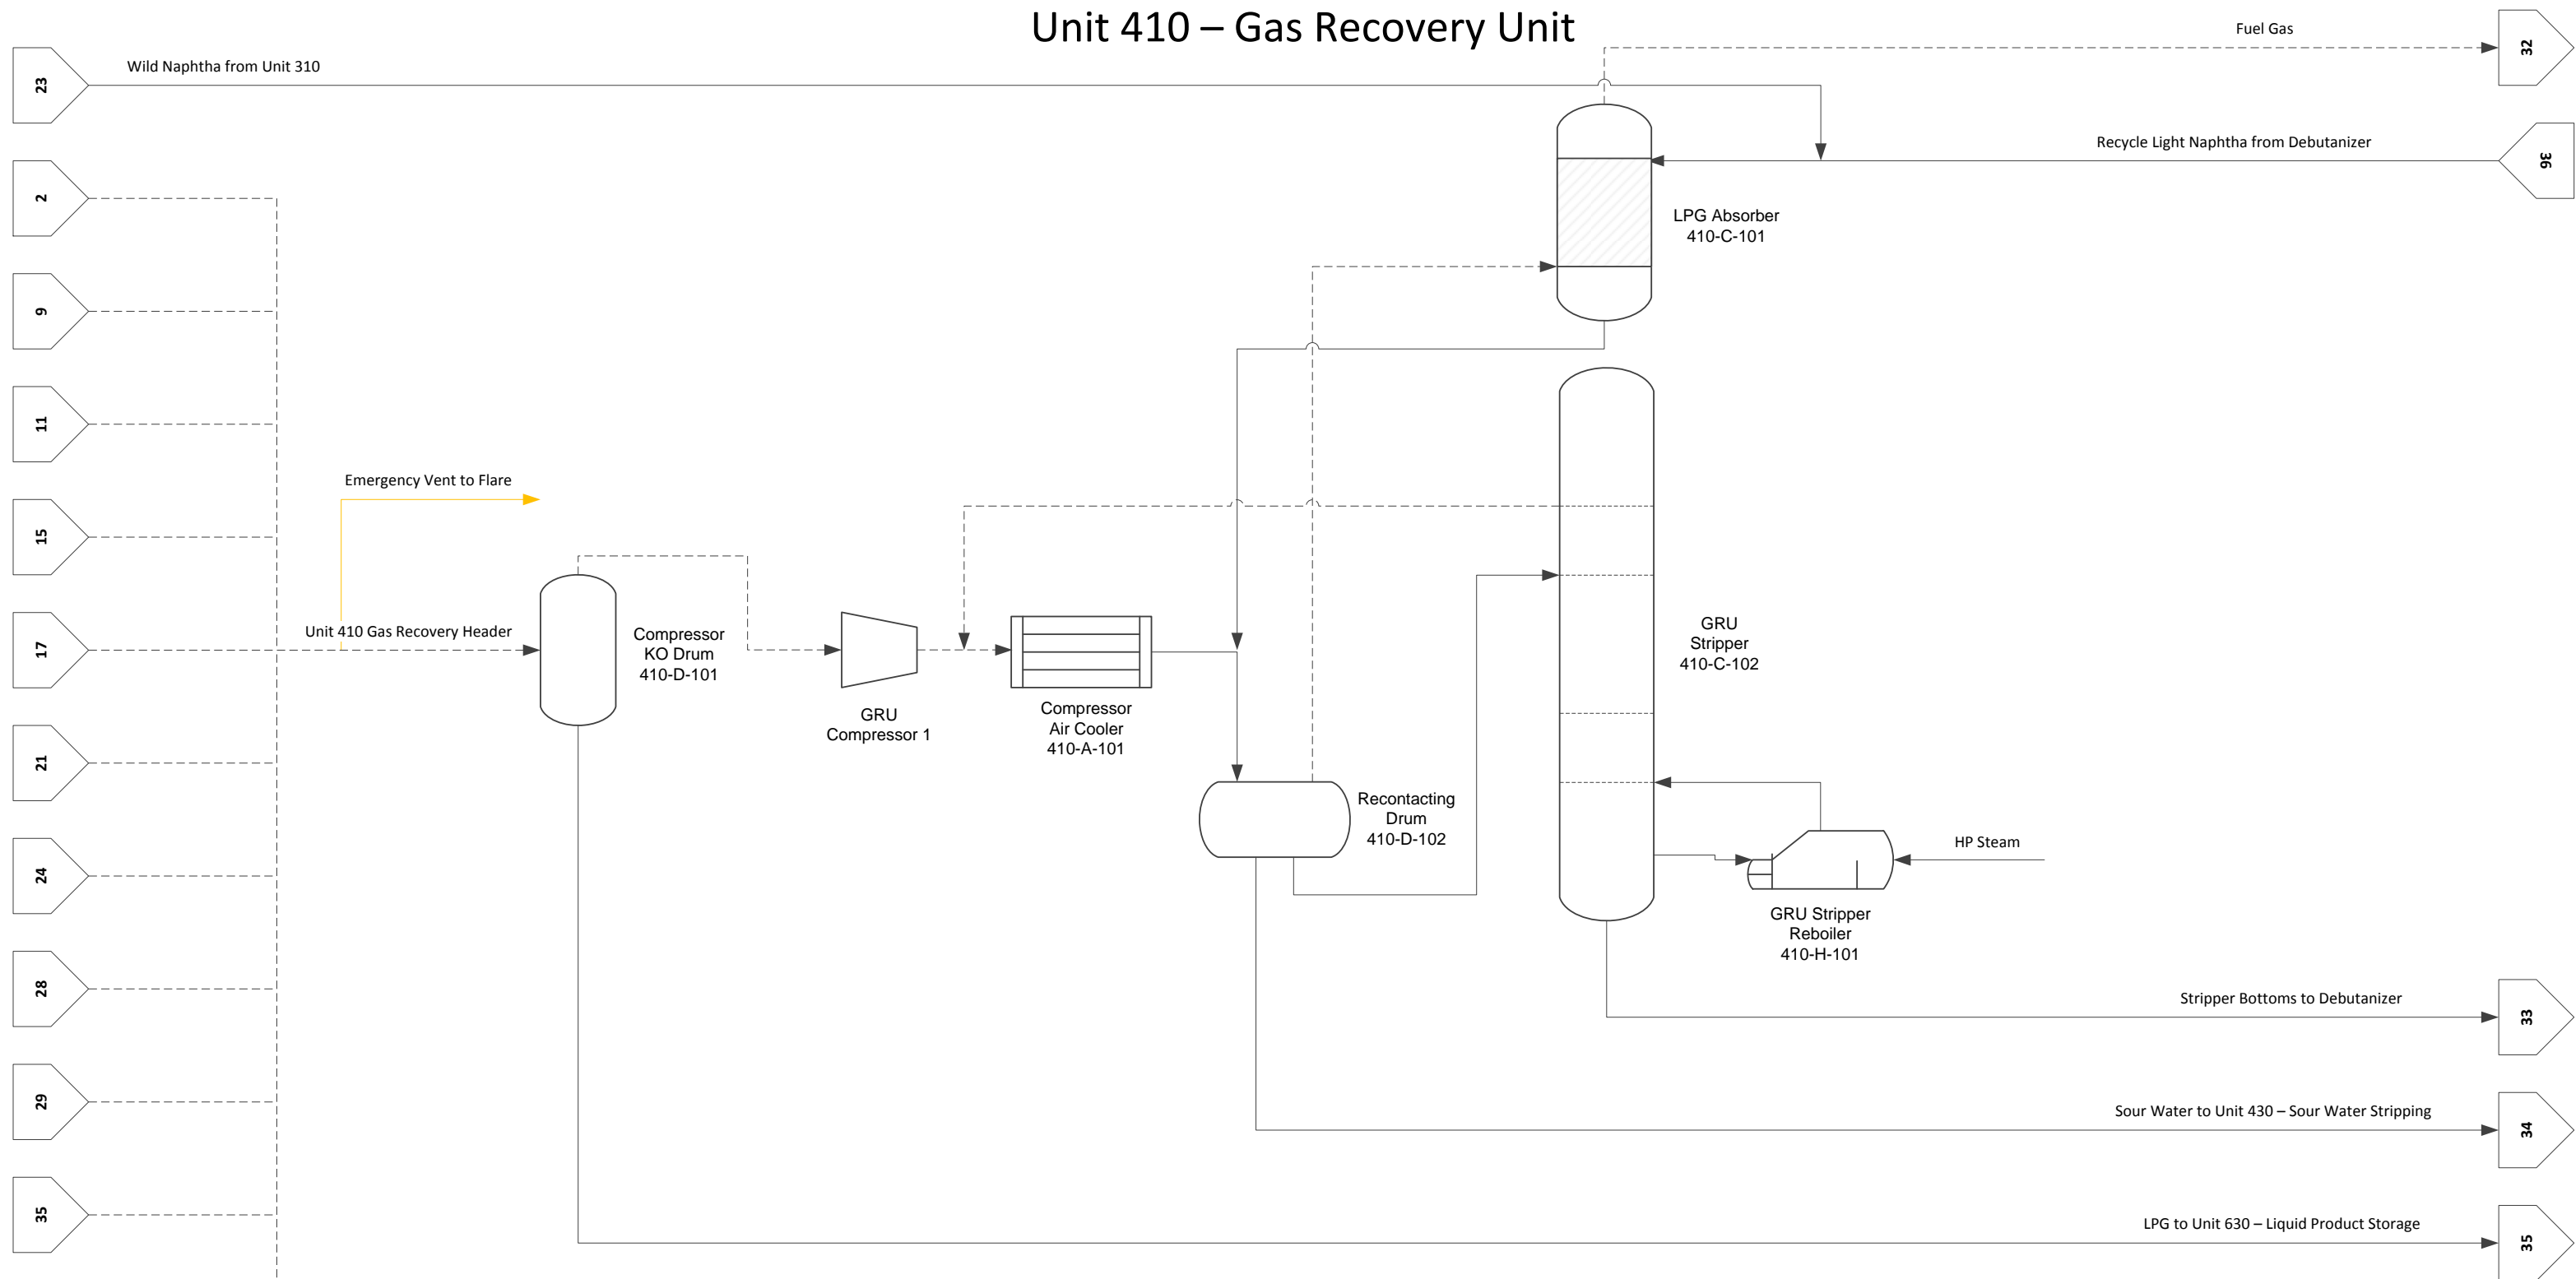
Unit 410 – Gas Recovery Unit

23
Wild Naphtha from Unit 310

2

9

11

15

17

21

24

28

29

35

Fuel Gas
32

Recycle Light Naphtha from Debutanizer
36

LPG Absorber
410-C-101

Emergency Vent to Flare

Unit 410 Gas Recovery Header

Compressor
KO Drum
410-D-101

GRU
Compressor 1

Compressor
Air Cooler
410-A-101

Recontacting
Drum
410-D-102

GRU
Stripper
410-C-102

HP Steam

GRU Stripper
Reboiler
410-H-101

Stripper Bottoms to Debutanizer
33

Sour Water to Unit 430 – Sour Water Stripping
34

LPG to Unit 630 – Liquid Product Storage
35